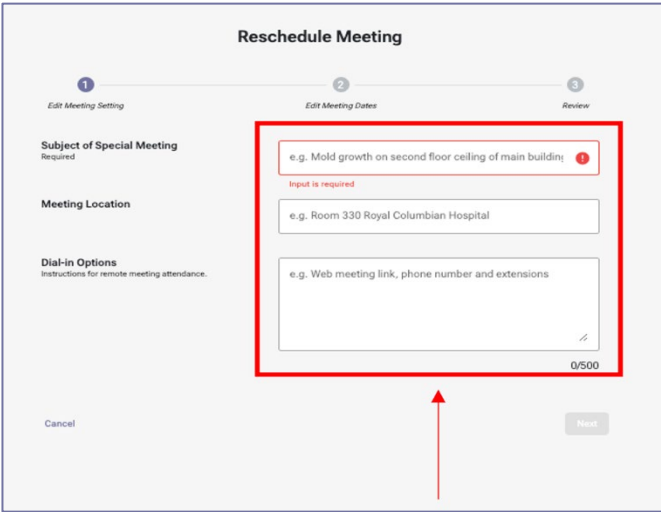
Reschedule Meeting

1
Edit Meeting Setting

2
Edit Meeting Dates

3
Review

Subject of Special Meeting
Required

e.g. Mold growth on second floor ceiling of main building

Input is required

Meeting Location

e.g. Room 330 Royal Columbian Hospital

Dial-in Options
Instructions for remote meeting attendance.

e.g. Web meeting link, phone number and extensions

0/500

Cancel

Next